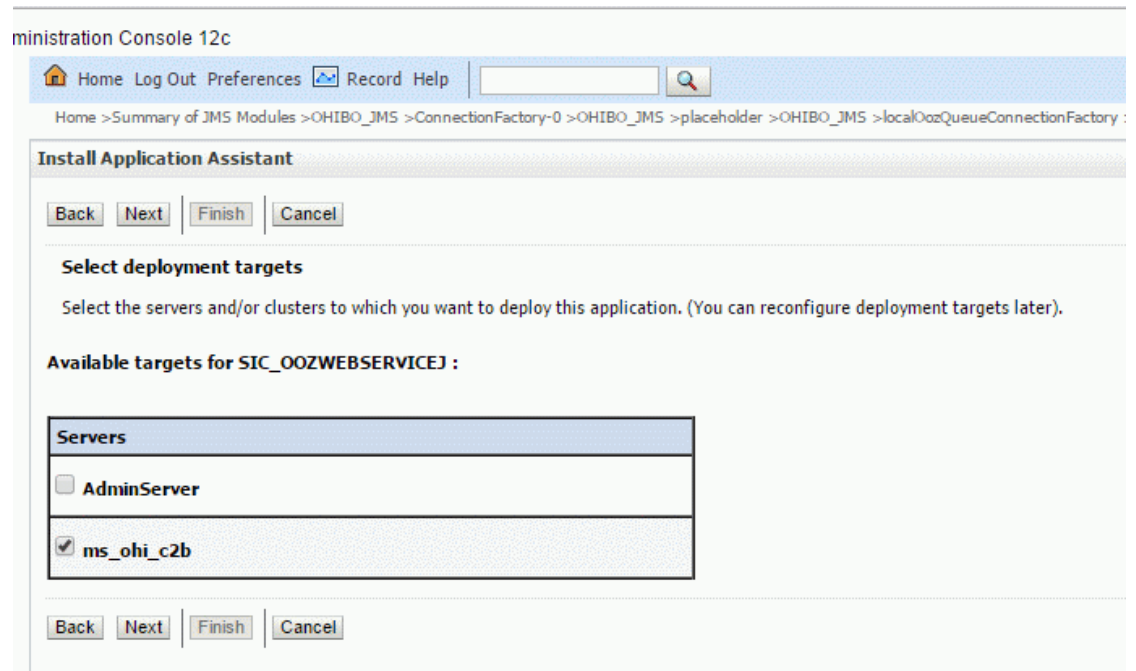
ministration Console 12c

Home Log Out Preferences Record Help

Home >Summary of JMS Modules >OHIBO_JMS >ConnectionFactory-0 >OHIBO_JMS >placeholder >OHIBO_JMS >localOozQueueConnectionFactory :

Install Application Assistant

Back Next Finish Cancel

Select deployment targets

Select the servers and/or clusters to which you want to deploy this application. (You can reconfigure deployment targets later).

Available targets for SIC_OOZWEBSERVICEJ :

| Servers |
|---|
| AdminServer |
| ms_ohi_c2b |

Back Next Finish Cancel